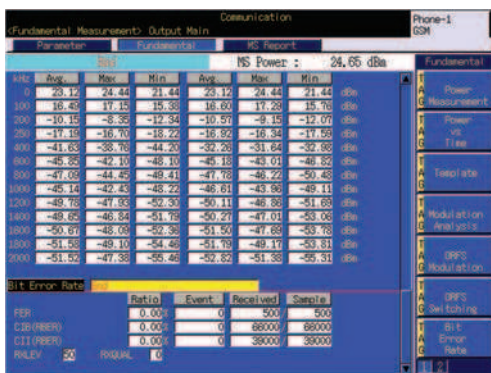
Communication
<Fundamental Measurement> Output Main
Phone-1
GSM

Parameter | Fundamental | MS Report

MS Power : 24.65 dBm

Fundamental

| kHz | Avg. | Max | Min | Avg. | Max | Min | |
|---|---|---|---|---|---|---|---|
| 0 | 23.12 | 24.44 | 21.44 | 23.12 | 24.44 | 21.44 | dBm |
| 100 | 16.49 | 17.15 | 15.33 | 16.60 | 17.29 | 15.70 | dBm |
| 200 | -10.15 | -8.35 | -12.34 | -10.57 | -9.15 | -12.07 | dBm |
| 250 | -17.19 | -16.70 | -18.22 | -16.92 | -16.34 | -17.59 | dBm |
| 400 | -41.63 | -38.76 | -44.20 | -32.28 | -31.64 | -32.98 | dBm |
| 600 | -45.85 | -42.10 | -48.10 | -45.18 | -43.01 | -46.52 | dBm |
| 800 | -47.09 | -44.45 | -49.41 | -47.78 | -46.22 | -50.48 | dBm |
| 1000 | -45.14 | -42.43 | -48.22 | -46.61 | -43.96 | -49.11 | dBm |
| 1200 | -49.78 | -47.93 | -52.30 | -50.11 | -46.86 | -51.69 | dBm |
| 1400 | -49.65 | -46.84 | -51.79 | -50.27 | -47.01 | -53.06 | dBm |
| 1600 | -50.67 | -48.09 | -52.39 | -51.50 | -47.89 | -53.07 | dBm |
| 1800 | -51.58 | -49.10 | -54.46 | -51.79 | -49.17 | -53.81 | dBm |
| 2000 | -51.52 | -47.38 | -55.46 | -52.82 | -51.38 | -55.31 | dBm |

Power Measurement
Power vs Time
Template
Modulation Analysis
ORFS Modulation
ORFS Switching
Bit Error Rate

Bit Error Rate

| | Ratio | Event | Received | Sample |
|---|---|---|---|---|
| FER | 0.00 | 0 | 500 | 500 |
| CIB(RBER) | 0.00 | 0 | 66000 | 66000 |
| CII(RBER) | 0.00 | 0 | 39000 | 39000 |

RXLEV 20 RXQUAL 0

1 2